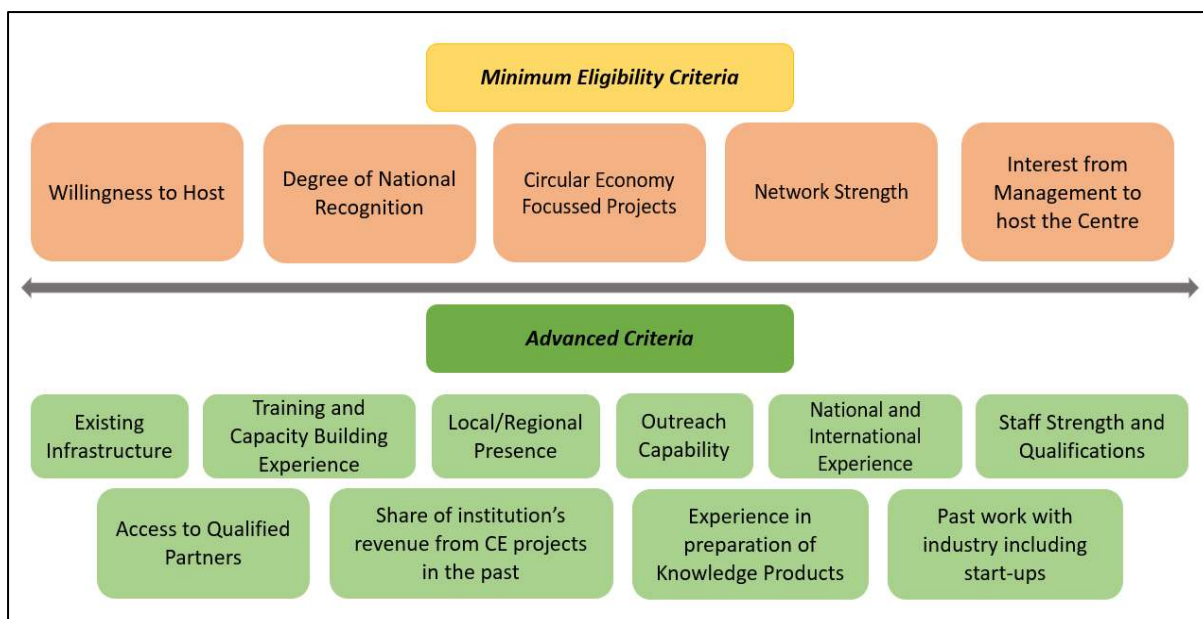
Minimum Eligibility Criteria

Willingness to Host

Degree of National Recognition

Circular Economy Focussed Projects

Network Strength

Interest from Management to host the Centre

Advanced Criteria

Existing Infrastructure

Training and Capacity Building Experience

Local/Regional Presence

Outreach Capability

National and International Experience

Staff Strength and Qualifications

Access to Qualified Partners

Share of institution's revenue from CE projects in the past

Experience in preparation of Knowledge Products

Past work with industry including start-ups